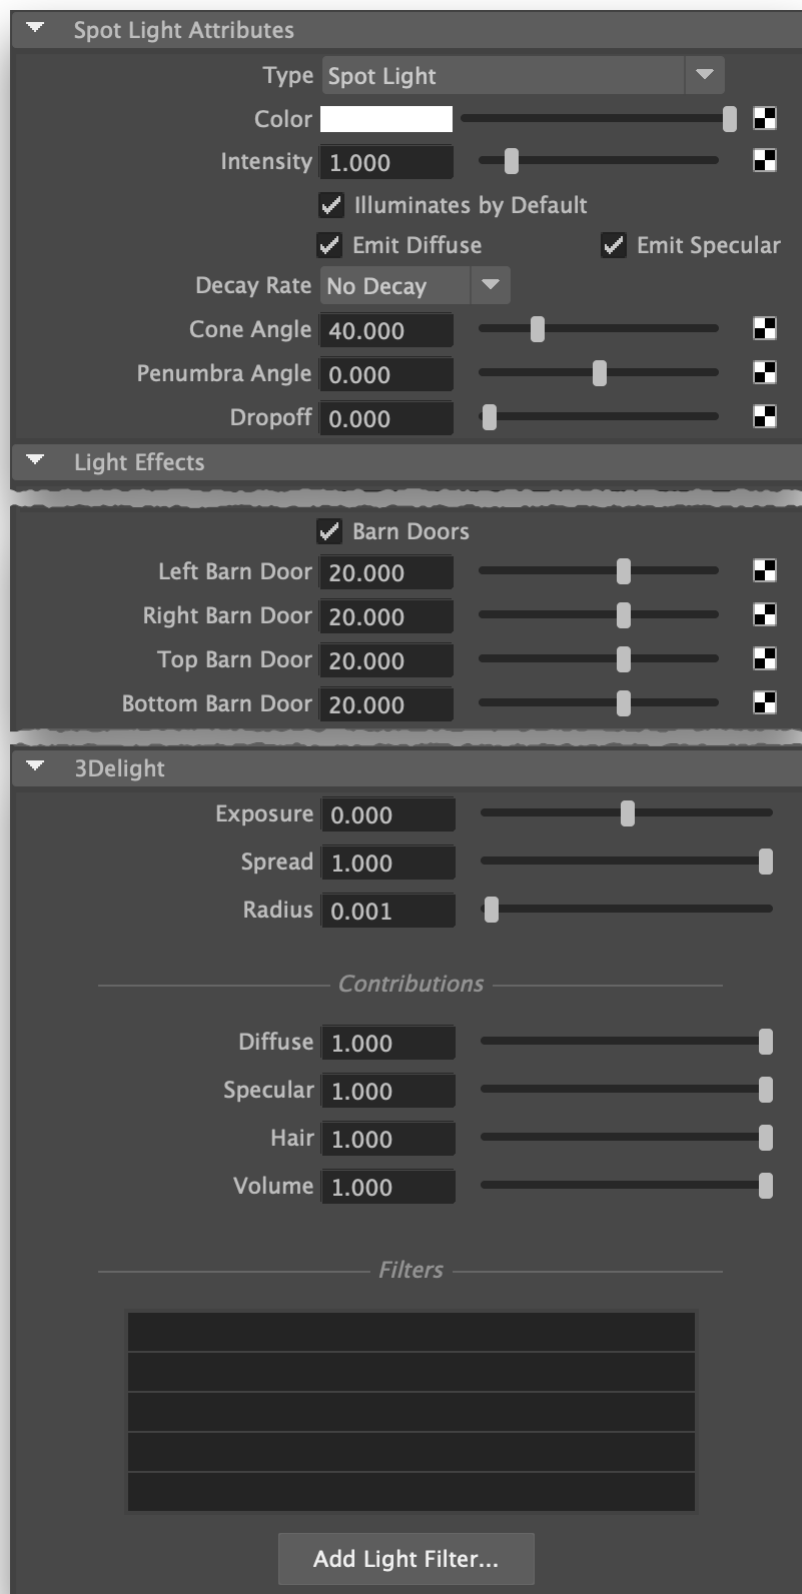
Spot Light Attributes
Type Spot Light
Color
Intensity 1.000
Illuminates by Default
Emit Diffuse Emit Specular
Decay Rate No Decay
Cone Angle 40.000
Penumbra Angle 0.000
Dropoff 0.000
Light Effects
Barn Doors
Left Barn Door 20.000
Right Barn Door 20.000
Top Barn Door 20.000
Bottom Barn Door 20.000
3Delight
Exposure 0.000
Spread 1.000
Radius 0.001
Contributions
Diffuse 1.000
Specular 1.000
Hair 1.000
Volume 1.000
Filters
Add Light Filter...